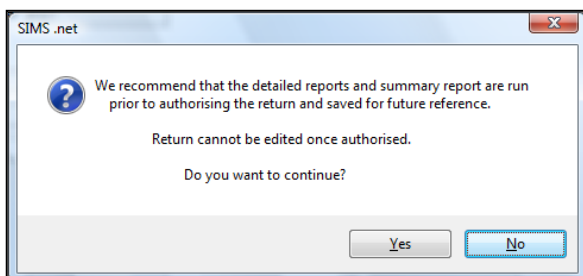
SIMS .net

We recommend that the detailed reports and summary report are run prior to authorising the return and saved for future reference.

Return cannot be edited once authorised.

Do you want to continue?

Yes

No